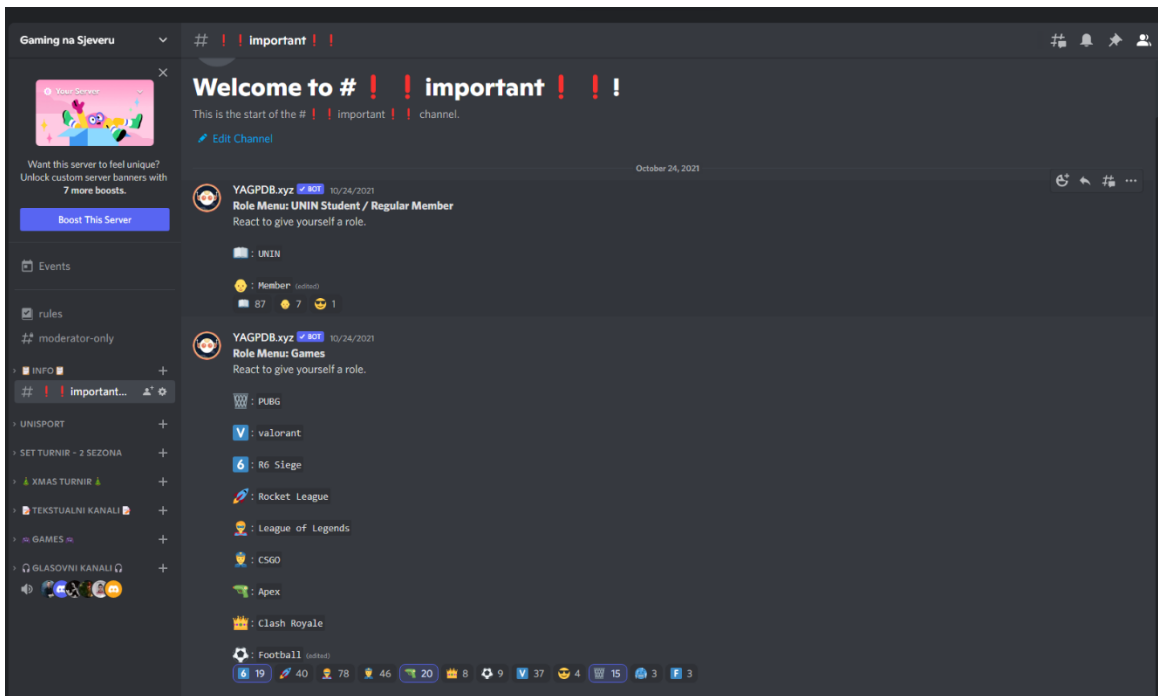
Gaming na Sjeveru

Your Server

Want this server to feel unique? Unlock custom server banners with 7 more boosts.

Boost This Server

Events

rules

moderator-only

INFO

# ❗ ❗ important...

UNISPORT

SET TURNIR - 2 SEZONA

XMAS TURNIR

TEKSTUALNI KANALI

GAMES

GLASOVNI KANALI

# ❗ ❗ important ❗ ❗

Welcome to # ❗ ❗ important ❗ ❗!

This is the start of the # ❗ ❗ important ❗ ❗ channel.

Edit Channel

October 24, 2021

YAGPDB.xyz BOT 10/24/2021
Role Menu: UNIN Student / Regular Member
React to give yourself a role.

: UNIN

: Member (edited)

87 7 1

YAGPDB.xyz BOT 10/24/2021
Role Menu: Games
React to give yourself a role.

: PUBG

V : Valorant

6 : R6 Siege

: Rocket League

: League of Legends

: CSGO

: Apex

: Clash Royale

: Football (edited)

6 19 40 78 46 20 8 9 V 37 4 15 3 F 3